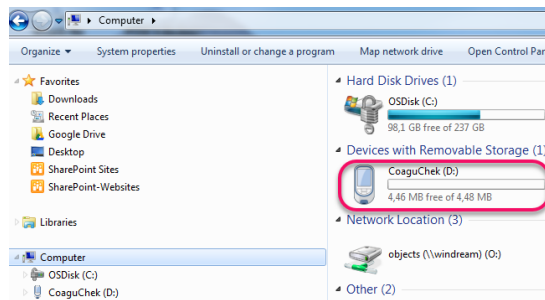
Computer ▸

Organize ▾ System properties Uninstall or change a program Map network drive Open Control Pan

Favorites
Downloads
Recent Places
Google Drive
Desktop
SharePoint Sites
SharePoint-Websites

Libraries

Computer
OSDisk (C:)
CoaguChek (D:)

Hard Disk Drives (1)
OSDisk (C:)
98,1 GB free of 237 GB

Devices with Removable Storage (1
CoaguChek (D:)
4,46 MB free of 4,48 MB

Network Location (3)
objects (\\windream) (O:)

Other (2)